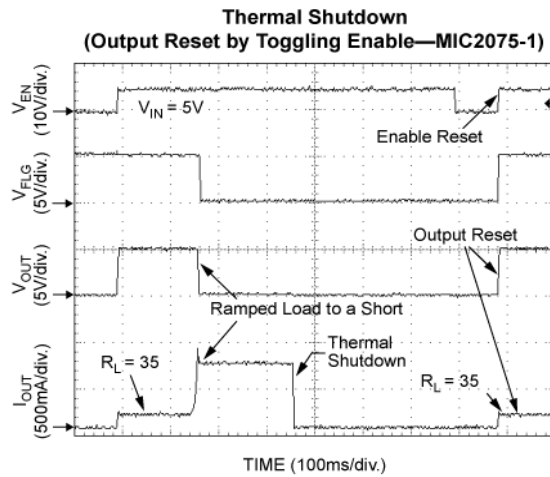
Thermal Shutdown
(Output Reset by Toggling Enable—MIC2075-1)

$V_{EN}$ (10V/div.)

$V_{IN} = 5V$

Enable Reset

$V_{FLG}$ (5V/div.)

Output Reset

$V_{OUT}$ (5V/div.)

Ramped Load to a Short

Thermal Shutdown

$R_L = 35$

$R_L = 35$

$I_{OUT}$ (500mA/div.)

TIME (100ms/div.)